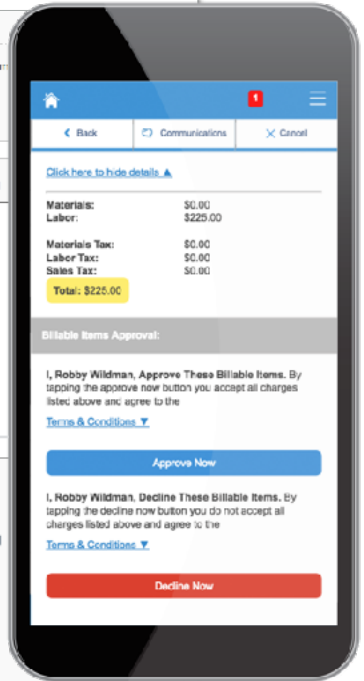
1

< Back | Communications | Cancel

Click here to hide details ▲

| | |
|---|---|
| Materials: | $0.00 |
| Labor: | $225.00 |
| Materials Tax: | $0.00 |
| Labor Tax: | $0.00 |
| Sales Tax: | $0.00 |

Total: $225.00

Billable Items Approval:

I, Robby Wildman, Approve These Billable Items. By tapping the approve now button you accept all charges listed above and agree to the

Terms & Conditions ▼

Approve Now

I, Robby Wildman, Decline These Billable Items. By tapping the decline now button you do not accept all charges listed above and agree to the

Terms & Conditions ▼

Decline Now